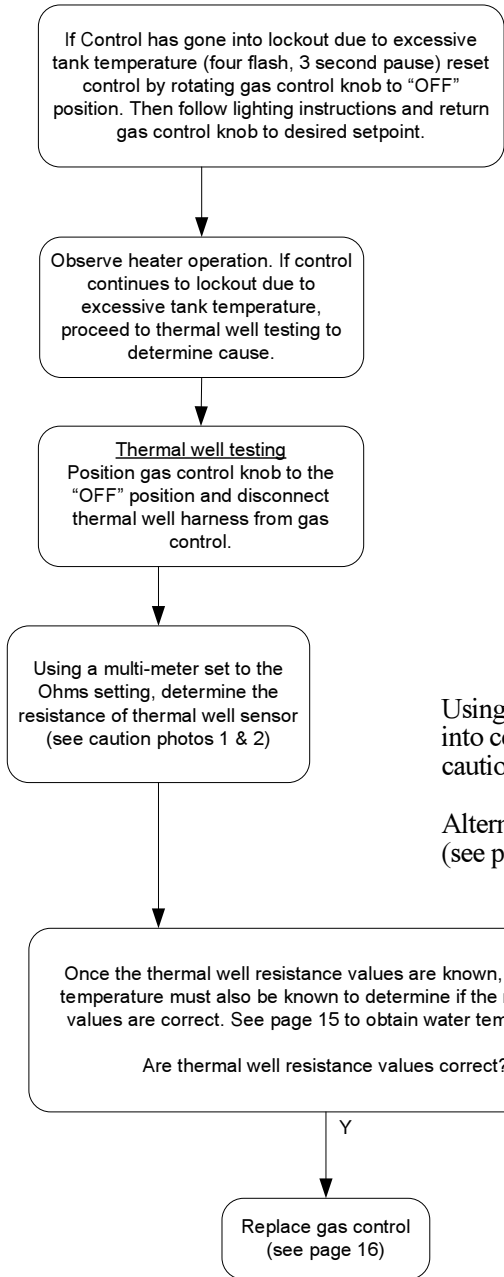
If Control has gone into lockout due to excessive tank temperature (four flash, 3 second pause) reset control by rotating gas control knob to "OFF" position. Then follow lighting instructions and return gas control knob to desired setpoint.

Observe heater operation. If control continues to lockout due to excessive tank temperature, proceed to thermal well testing to determine cause.

Thermal well testing
Position gas control knob to the "OFF" position and disconnect thermal well harness from gas control.

Using a multi-meter set to the Ohms setting, determine the resistance of thermal well sensor (see caution photos 1 & 2)

Using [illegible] into co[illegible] cautio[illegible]

Altern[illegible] (see p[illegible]

Once the thermal well resistance values are known, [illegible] temperature must also be known to determine if the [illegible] values are correct. See page 15 to obtain water tem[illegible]

Are thermal well resistance values correct?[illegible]

Y

Replace gas control (see page 16)